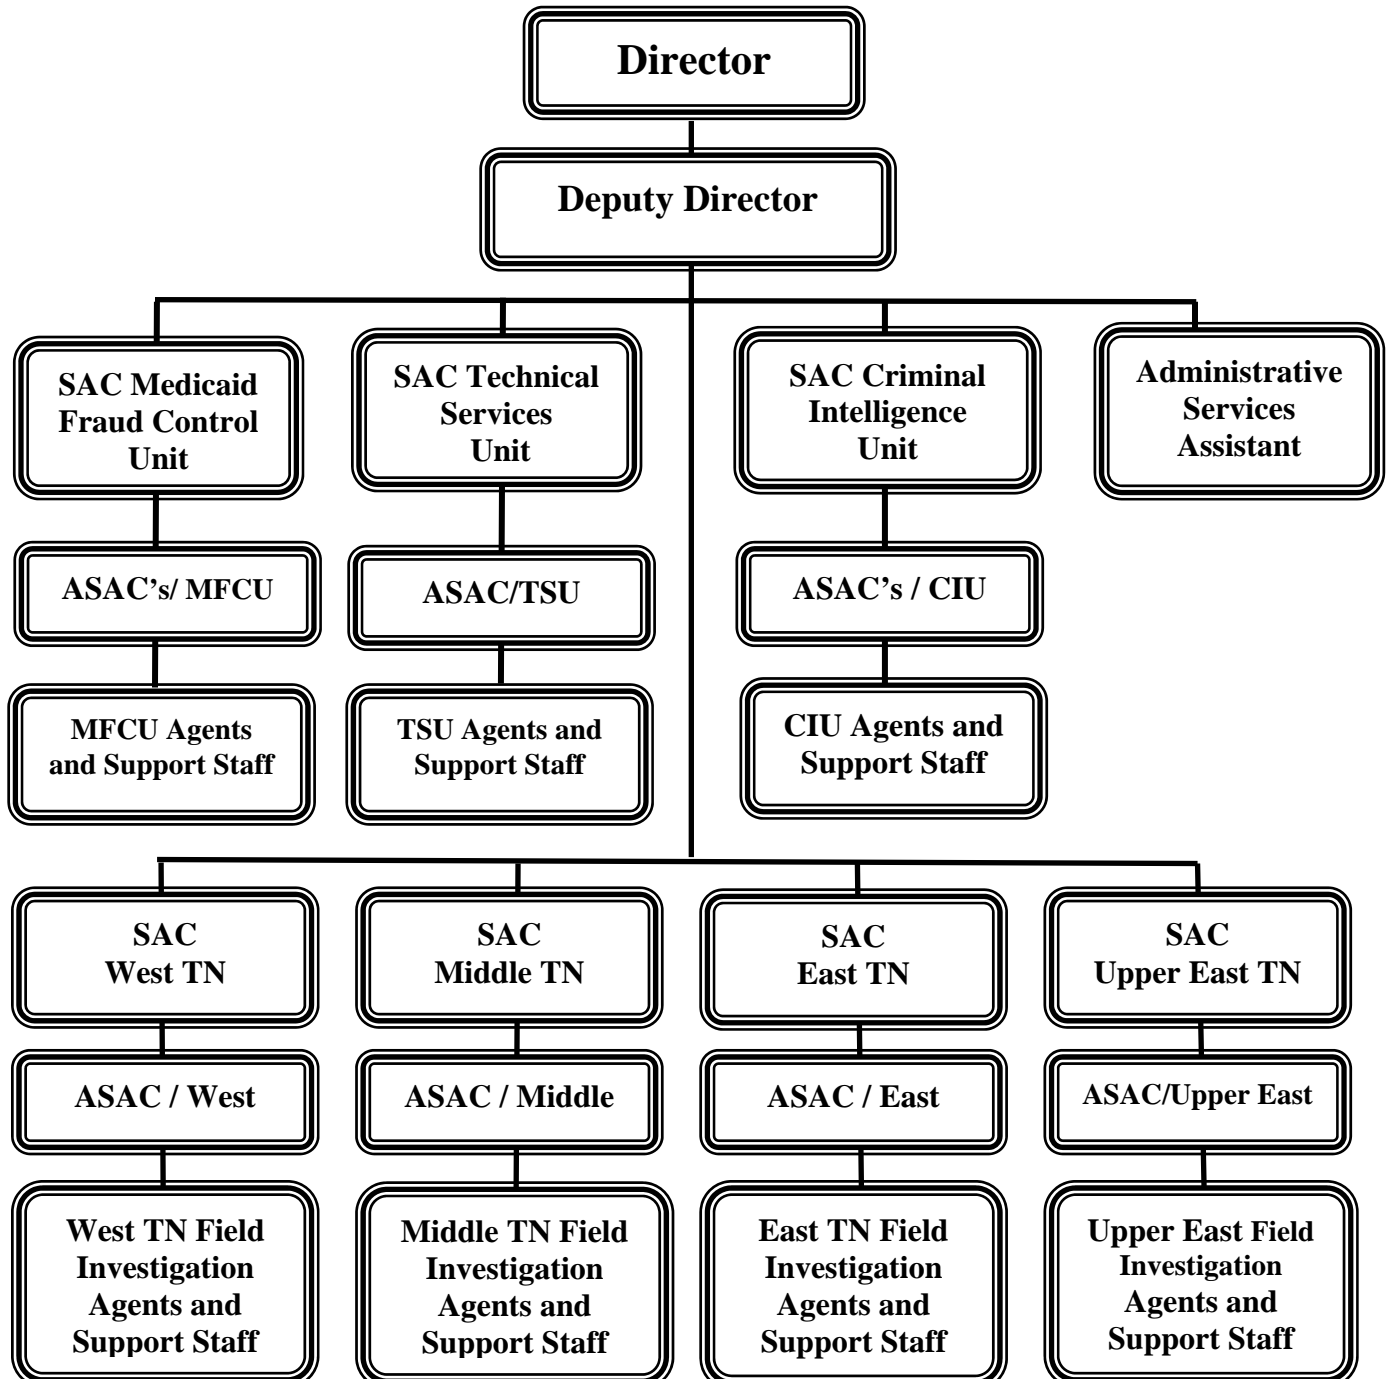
Director

Deputy Director

SAC Medicaid Fraud Control Unit

ASAC's/ MFCU

MFCU Agents and Support Staff

SAC Technical Services Unit

ASAC/TSU

TSU Agents and Support Staff

SAC Criminal Intelligence Unit

ASAC's / CIU

CIU Agents and Support Staff

Administrative Services Assistant

SAC West TN

ASAC / West

West TN Field Investigation Agents and Support Staff

SAC Middle TN

ASAC / Middle

Middle TN Field Investigation Agents and Support Staff

SAC East TN

ASAC / East

East TN Field Investigation Agents and Support Staff

SAC Upper East TN

ASAC/Upper East

Upper East Field Investigation Agents and Support Staff